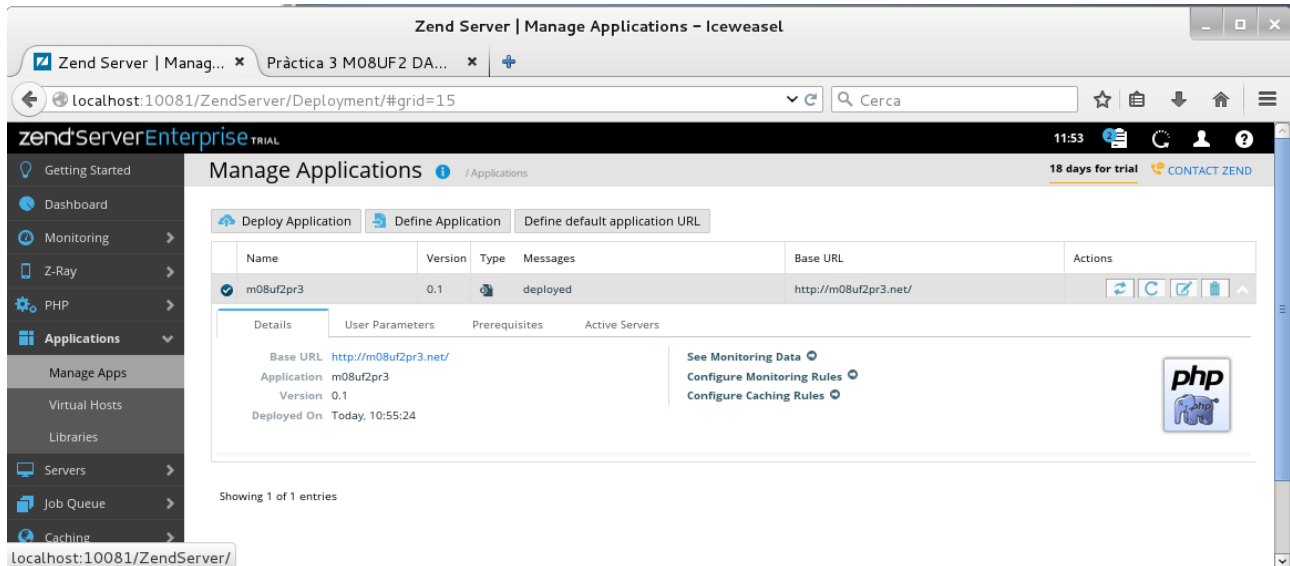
Zend Server | Manage Applications - Iceweasel

Zend Server | Manag... ×
Pràctica 3 M08UF2 DA... ×

localhost:10081/ZendServer/Deployment/#grid=15
Cerca

zend server Enterprise TRIAL
11:53
2

Getting Started
Dashboard
Monitoring
Z-Ray
PHP
Applications
Manage Apps
Virtual Hosts
Libraries
Servers
Job Queue
Caching

Manage Applications / Applications
18 days for trial
CONTACT ZEND

Deploy Application
Define Application
Define default application URL

| Name | Version | Type | Messages | Base URL | Actions |
|---|---|---|---|---|---|
| m08uf2pr3 | 0.1 | | deployed | http://m08uf2pr3.net/ | |

Details
User Parameters
Prerequisites
Active Servers

Base URL http://m08uf2pr3.net/
Application m08uf2pr3
Version 0.1
Deployed On Today, 10:55:24

See Monitoring Data
Configure Monitoring Rules
Configure Caching Rules

php

Showing 1 of 1 entries

localhost:10081/ZendServer/